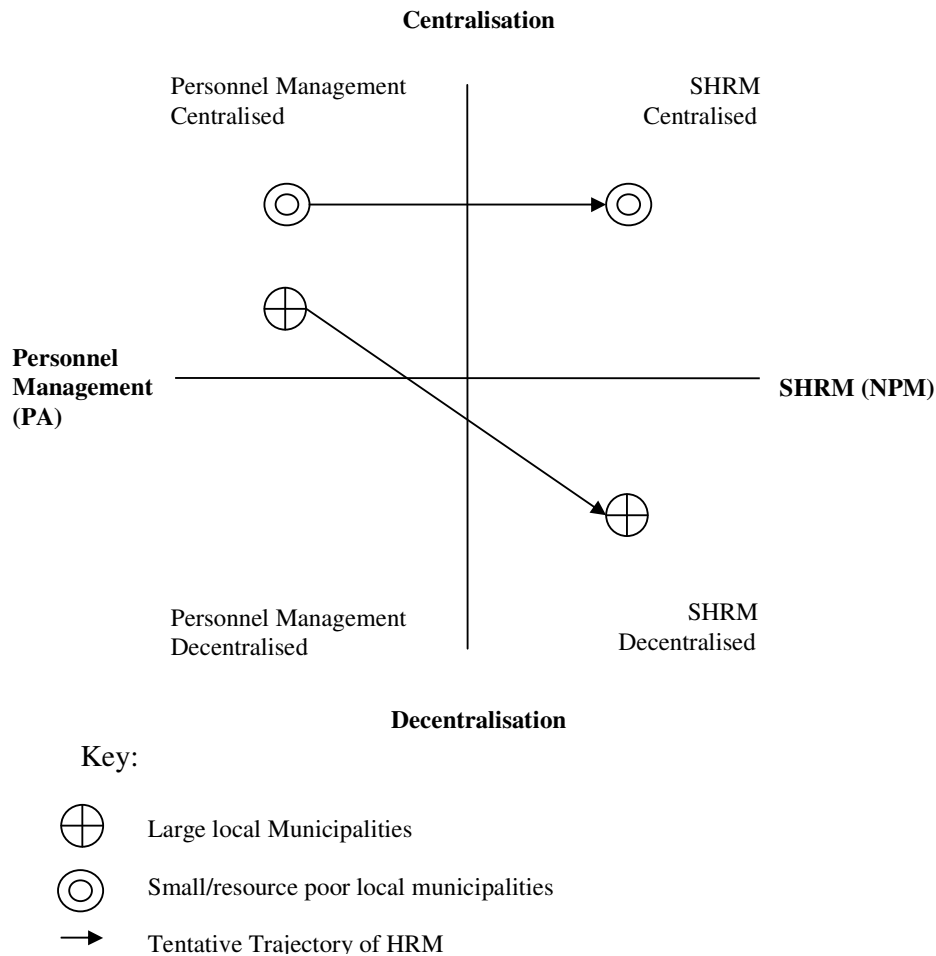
Centralisation

Personnel Management Centralised

SHRM Centralised

Personnel Management (PA)

SHRM (NPM)

Personnel Management Decentralised

SHRM Decentralised

Decentralisation

Key:

Large local Municipalities

Small/resource poor local municipalities

Tentative Trajectory of HRM